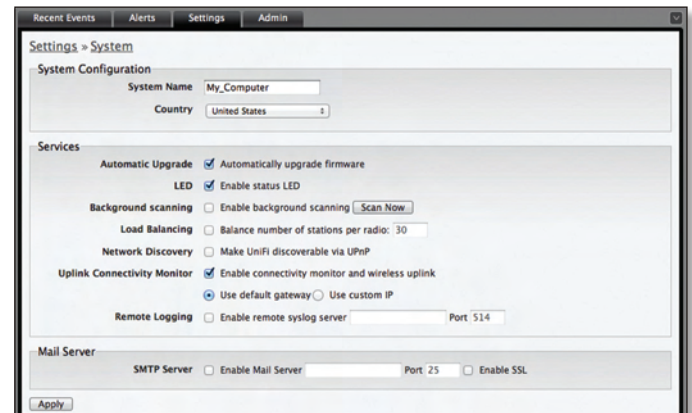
Recent Events Alerts Settings Admin

Settings » System

System Configuration

System Name My_Computer

Country United States

Services

Automatic Upgrade Automatically upgrade firmware

LED Enable status LED

Background scanning Enable background scanning Scan Now

Load Balancing Balance number of stations per radio: 30

Network Discovery Make UniFi discoverable via UPnP

Uplink Connectivity Monitor Enable connectivity monitor and wireless uplink

Use default gateway Use custom IP

Remote Logging Enable remote syslog server Port 514

Mail Server

SMTP Server Enable Mail Server Port 25 Enable SSL

Apply